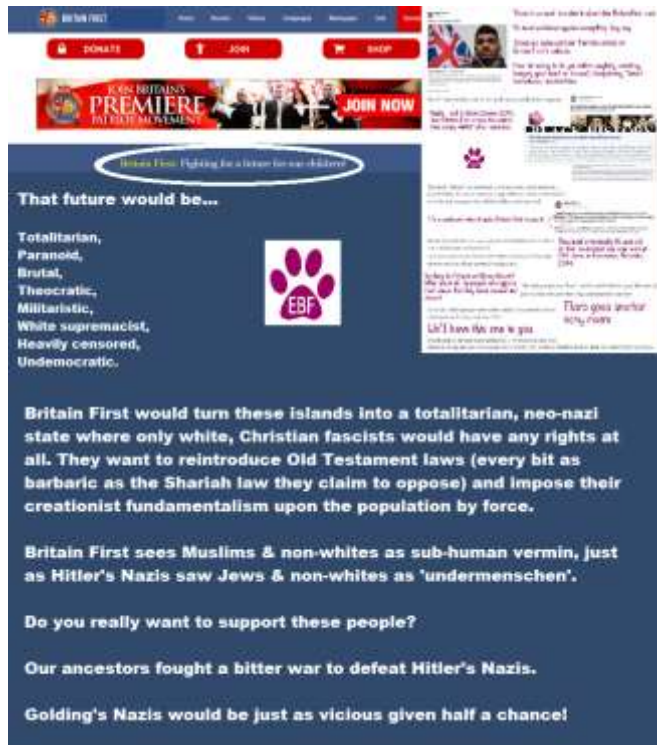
BRITAIN FIRST

Home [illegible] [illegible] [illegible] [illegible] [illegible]

DONATE JOIN SHOP

JOIN BRITAINS PREMIERE PATRIOT MOVEMENT JOIN NOW

Britain First: Fighting for a future for our children!

That future would be...

Totalitarian,
Paranoid,
Brutal,
Theocratic,
Militaristic,
White supremacist,
Heavily censored,
Undemocratic.

EBF

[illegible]

Three goes another army mate

We'll leave this one to you

Britain First would turn these islands into a totalitarian, neo-nazi state where only white, Christian fascists would have any rights at all. They want to reintroduce Old Testament laws (every bit as barbaric as the Shariah law they claim to oppose) and impose their creationist fundamentalism upon the population by force.

Britain First sees Muslims & non-whites as sub-human vermin, just as Hitler's Nazis saw Jews & non-whites as 'undermenschen'.

Do you really want to support these people?

Our ancestors fought a bitter war to defeat Hitler's Nazis.

Golding's Nazis would be just as vicious given half a chance!